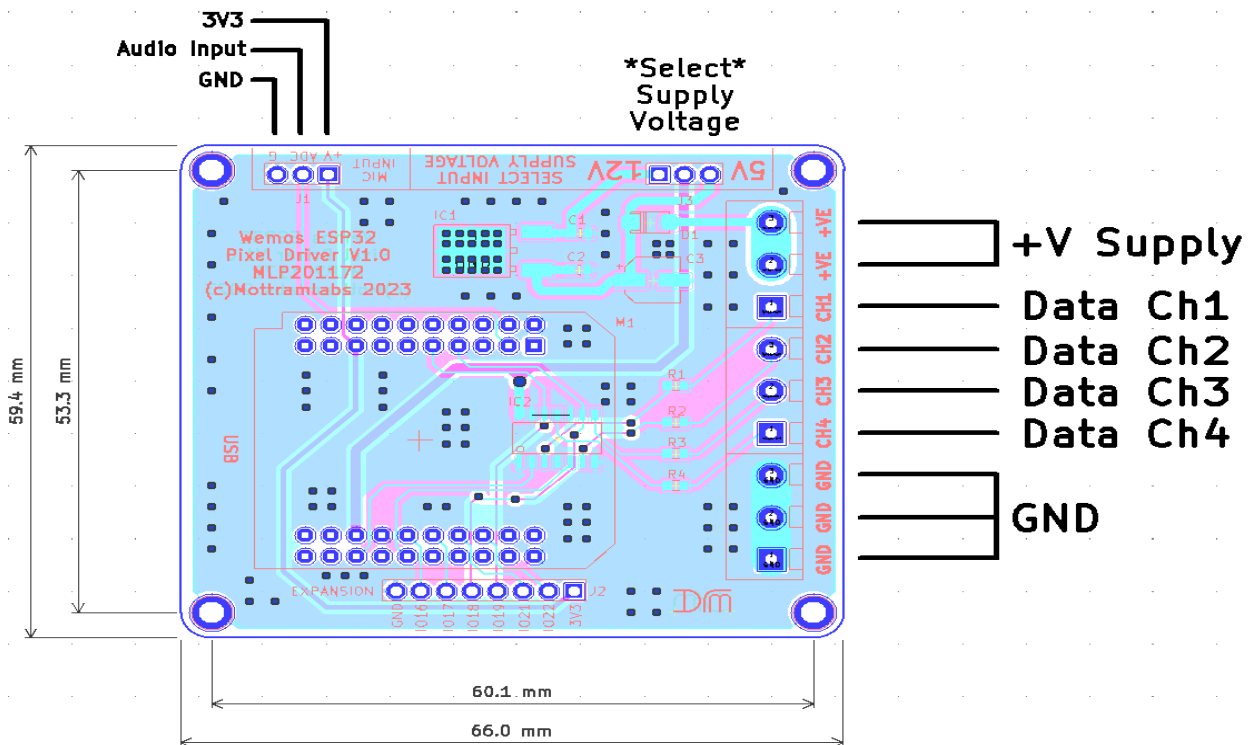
3V3
Audio Input
GND

*Select*
Supply
Voltage

+V ADC G
MIC
INPUT
J1

SELECT INPUT
SUPPLY VOLTAGE
12V
5V
J3

IC1
C1
C2
D1
C3

Wemos ESP32
Pixel Driver V1.0
MLP201172
(c)Mottramlabs 2023

M1
IC2
R1
R2
R3
R4

USB

+VE
+VE
CH1
CH2
CH3
CH4
GND
GND
GND

+V Supply
Data Ch1
Data Ch2
Data Ch3
Data Ch4
GND

EXPANSION
J2
GND
IO16
IO17
IO18
IO19
IO21
IO22
3V3

59.4 mm
53.3 mm
60.1 mm
66.0 mm